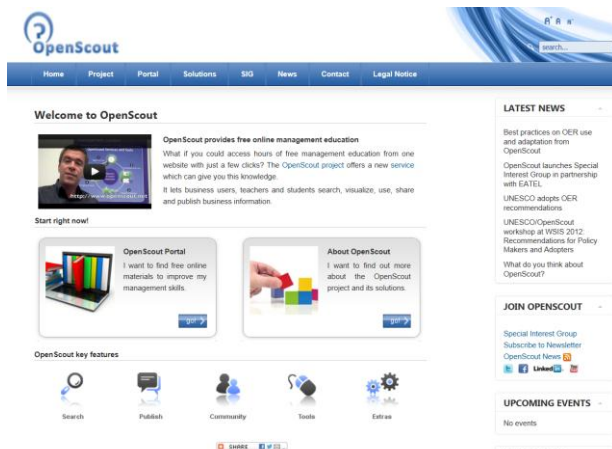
OpenScout

A A A

search...

Home Project Portal Solutions SIG News Contact Legal Notice

Welcome to OpenScout

http://www.openscout.net

OpenScout provides free online management education

What if you could access hours of free management education from one website with just a few clicks? The OpenScout project offers a new service which can give you this knowledge.

It lets business users, teachers and students search, visualize, use, share and publish business information.

Start right now!

OpenScout Portal

I want to find free online materials to improve my management skills.

go!

About OpenScout

I want to find out more about the OpenScout project and its solutions.

go!

OpenScout key features

Search Publish Community Tools Extras

SHARE

LATEST NEWS

Best practices on OER use and adaptation from OpenScout

OpenScout launches Special Interest Group in partnership with EATEL

UNESCO adopts OER recommendations

UNESCO/OpenScout workshop at WSIS 2012: Recommendations for Policy Makers and Adopters

What do you think about OpenScout?

JOIN OPENSCOUT

Special Interest Group

Subscribe to Newsletter

OpenScout News

Linked in

UPCOMING EVENTS

No events